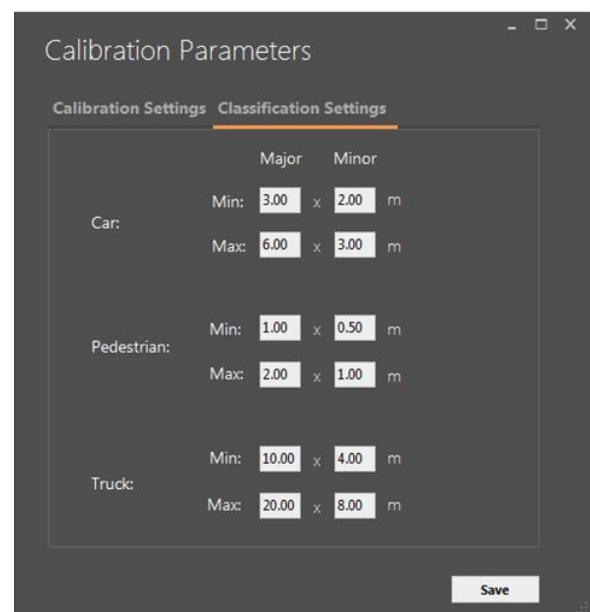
Calibration Parameters

Calibration Settings Classification Settings

Major Minor

Car:
Min: 3.00 x 2.00 m
Max: 6.00 x 3.00 m

Pedestrian:
Min: 1.00 x 0.50 m
Max: 2.00 x 1.00 m

Truck:
Min: 10.00 x 4.00 m
Max: 20.00 x 8.00 m

Save